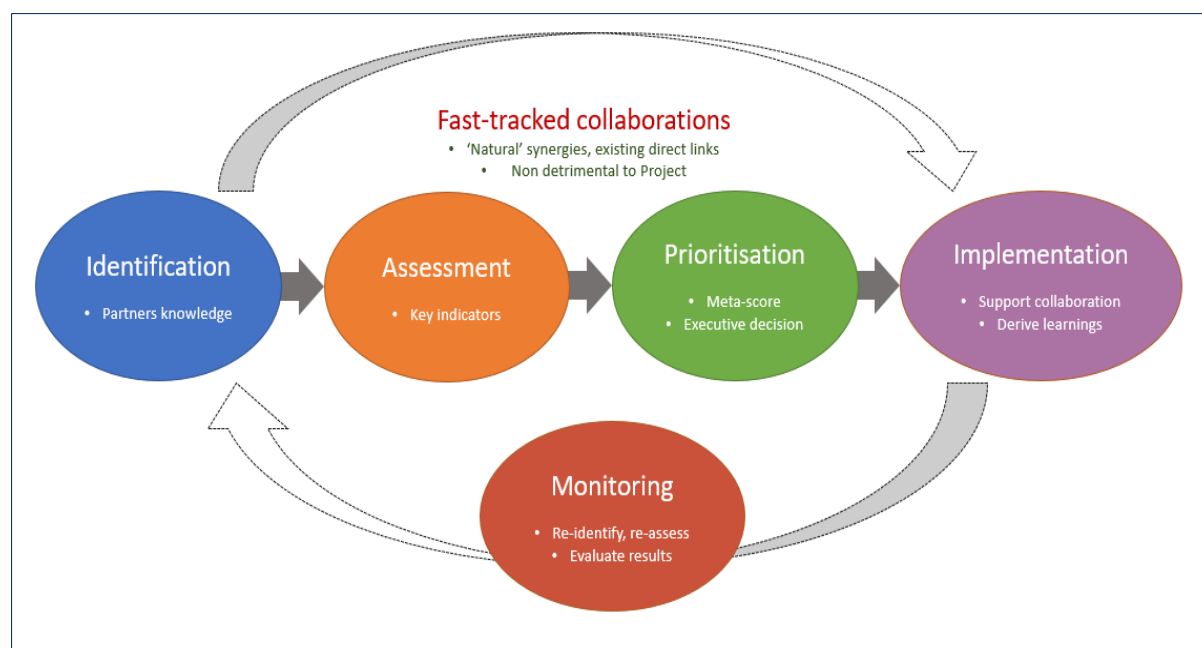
Fast-tracked collaborations

- 'Natural' synergies, existing direct links
- Non detrimental to Project

Identification

- Partners knowledge

Assessment

- Key indicators

Prioritisation

- Meta-score
- Executive decision

Implementation

- Support collaboration
- Derive learnings

Monitoring

- Re-identify, re-assess
- Evaluate results